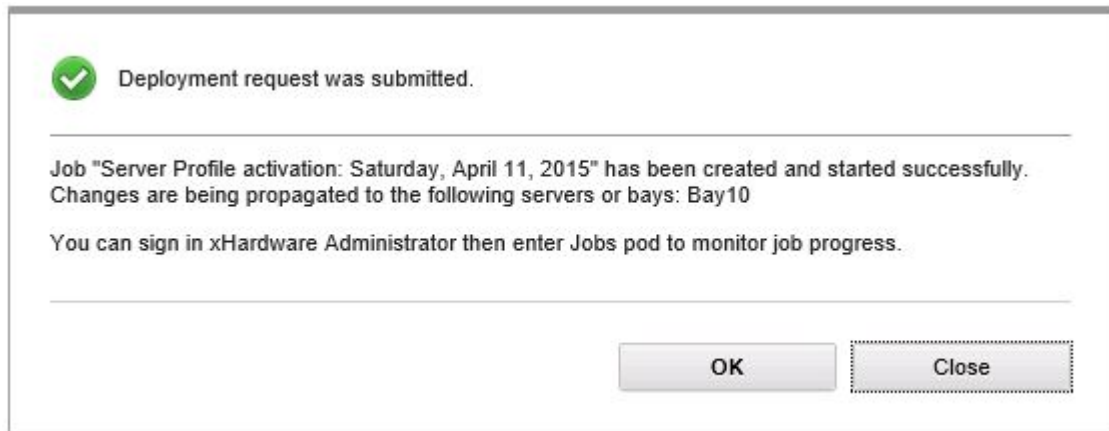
Deployment request was submitted.

Job "Server Profile activation: Saturday, April 11, 2015" has been created and started successfully. Changes are being propagated to the following servers or bays: Bay10

You can sign in xHardware Administrator then enter Jobs pod to monitor job progress.

OK

Close